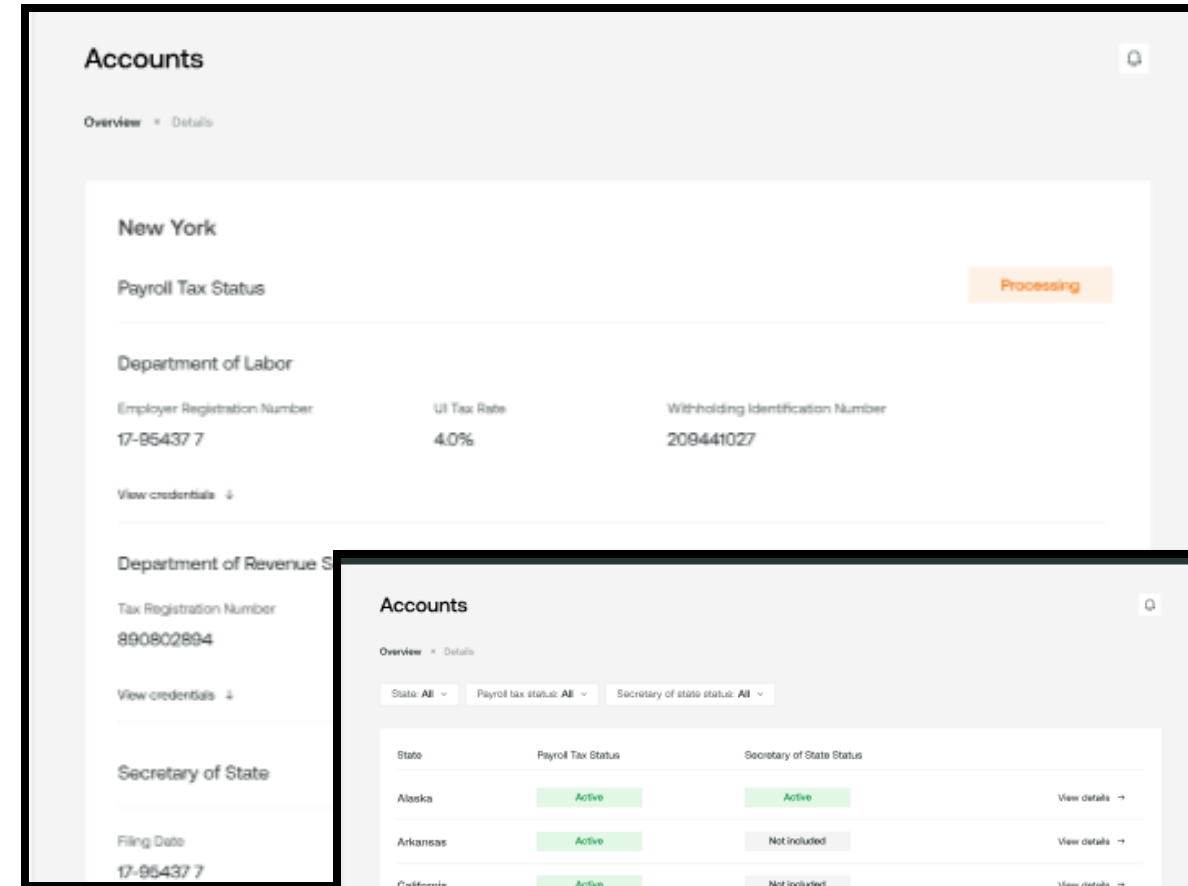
Accounts

Overview × Details

New York

Payroll Tax Status

Processing

Department of Labor

Employer Registration Number
17-954377

UI Tax Rate
4.0%

Withholding Identification Number
209441027

View credentials ↓

Department of Revenue S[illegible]

Tax Registration Number
890802894

View credentials ↓

Secretary of State

Filing Date
17-954377

Accounts

Overview × Details

State: All ⌄ Payroll tax status: All ⌄ Secretary of state status: All ⌄

| State | Payroll Tax Status | Secretary of State Status | |
|---|---|---|---|
| Alaska | Active | Active | View details → |
| Arkansas | Active | Not included | View details → |
| California | Active | Not included | View details → |